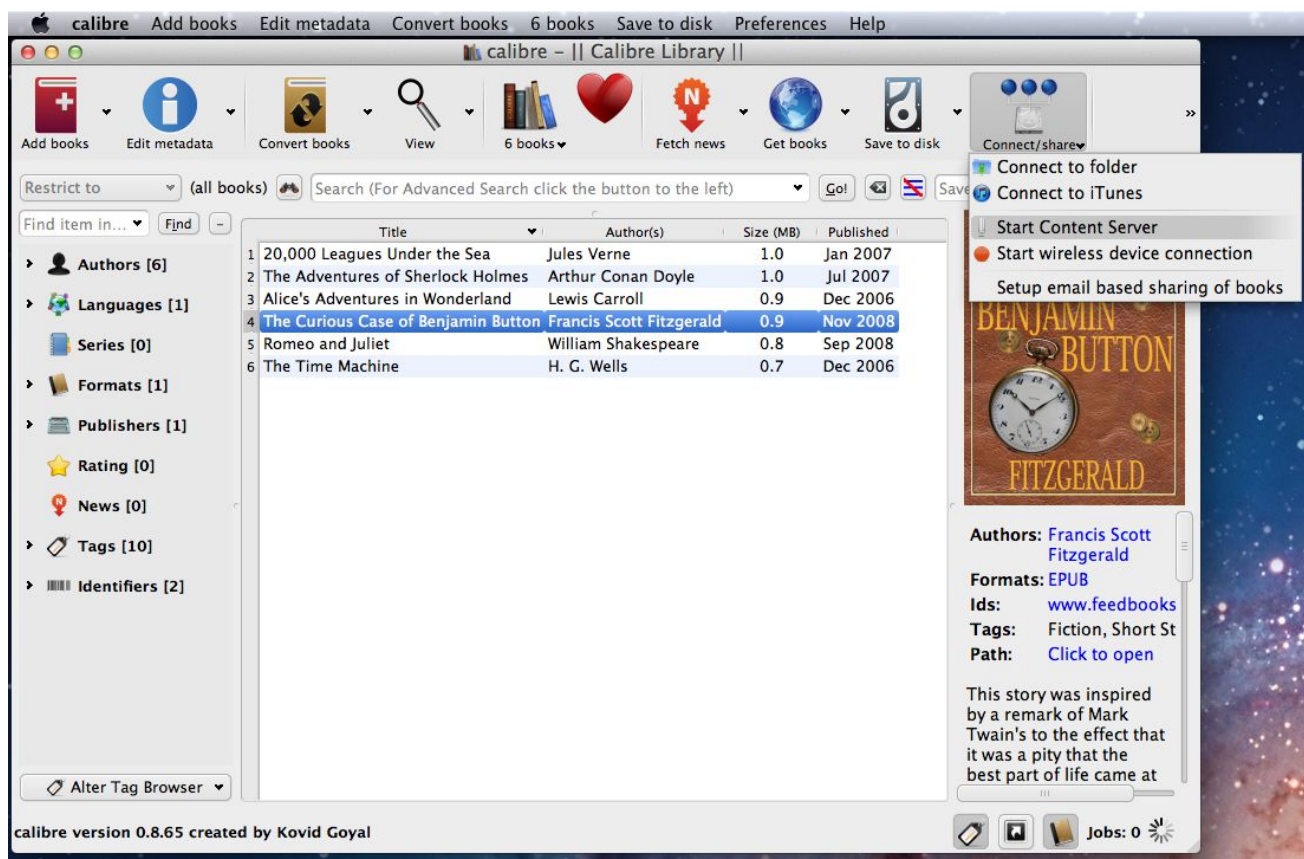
calibre Add books Edit metadata Convert books 6 books Save to disk Preferences Help

calibre – || Calibre Library ||

Add books | Edit metadata | Convert books | View | 6 books | Fetch news | Get books | Save to disk | Connect/share | »

Connect to folder
Connect to iTunes
Start Content Server
Start wireless device connection
Setup email based sharing of books

Restrict to (all books) Search (For Advanced Search click the button to the left) Go! Save

Find item in... Find –

Authors [6]
Languages [1]
Series [0]
Formats [1]
Publishers [1]
Rating [0]
News [0]
Tags [10]
Identifiers [2]

| | Title | Author(s) | Size (MB) | Published |
|---|---|---|---|---|
| 1 | 20,000 Leagues Under the Sea | Jules Verne | 1.0 | Jan 2007 |
| 2 | The Adventures of Sherlock Holmes | Arthur Conan Doyle | 1.0 | Jul 2007 |
| 3 | Alice's Adventures in Wonderland | Lewis Carroll | 0.9 | Dec 2006 |
| 4 | The Curious Case of Benjamin Button | Francis Scott Fitzgerald | 0.9 | Nov 2008 |
| 5 | Romeo and Juliet | William Shakespeare | 0.8 | Sep 2008 |
| 6 | The Time Machine | H. G. Wells | 0.7 | Dec 2006 |

BENJAMIN BUTTON
FITZGERALD

Authors: Francis Scott Fitzgerald
Formats: EPUB
Ids: www.feedbooks
Tags: Fiction, Short St
Path: Click to open

This story was inspired by a remark of Mark Twain's to the effect that it was a pity that the best part of life came at

Alter Tag Browser

calibre version 0.8.65 created by Kovid Goyal

Jobs: 0